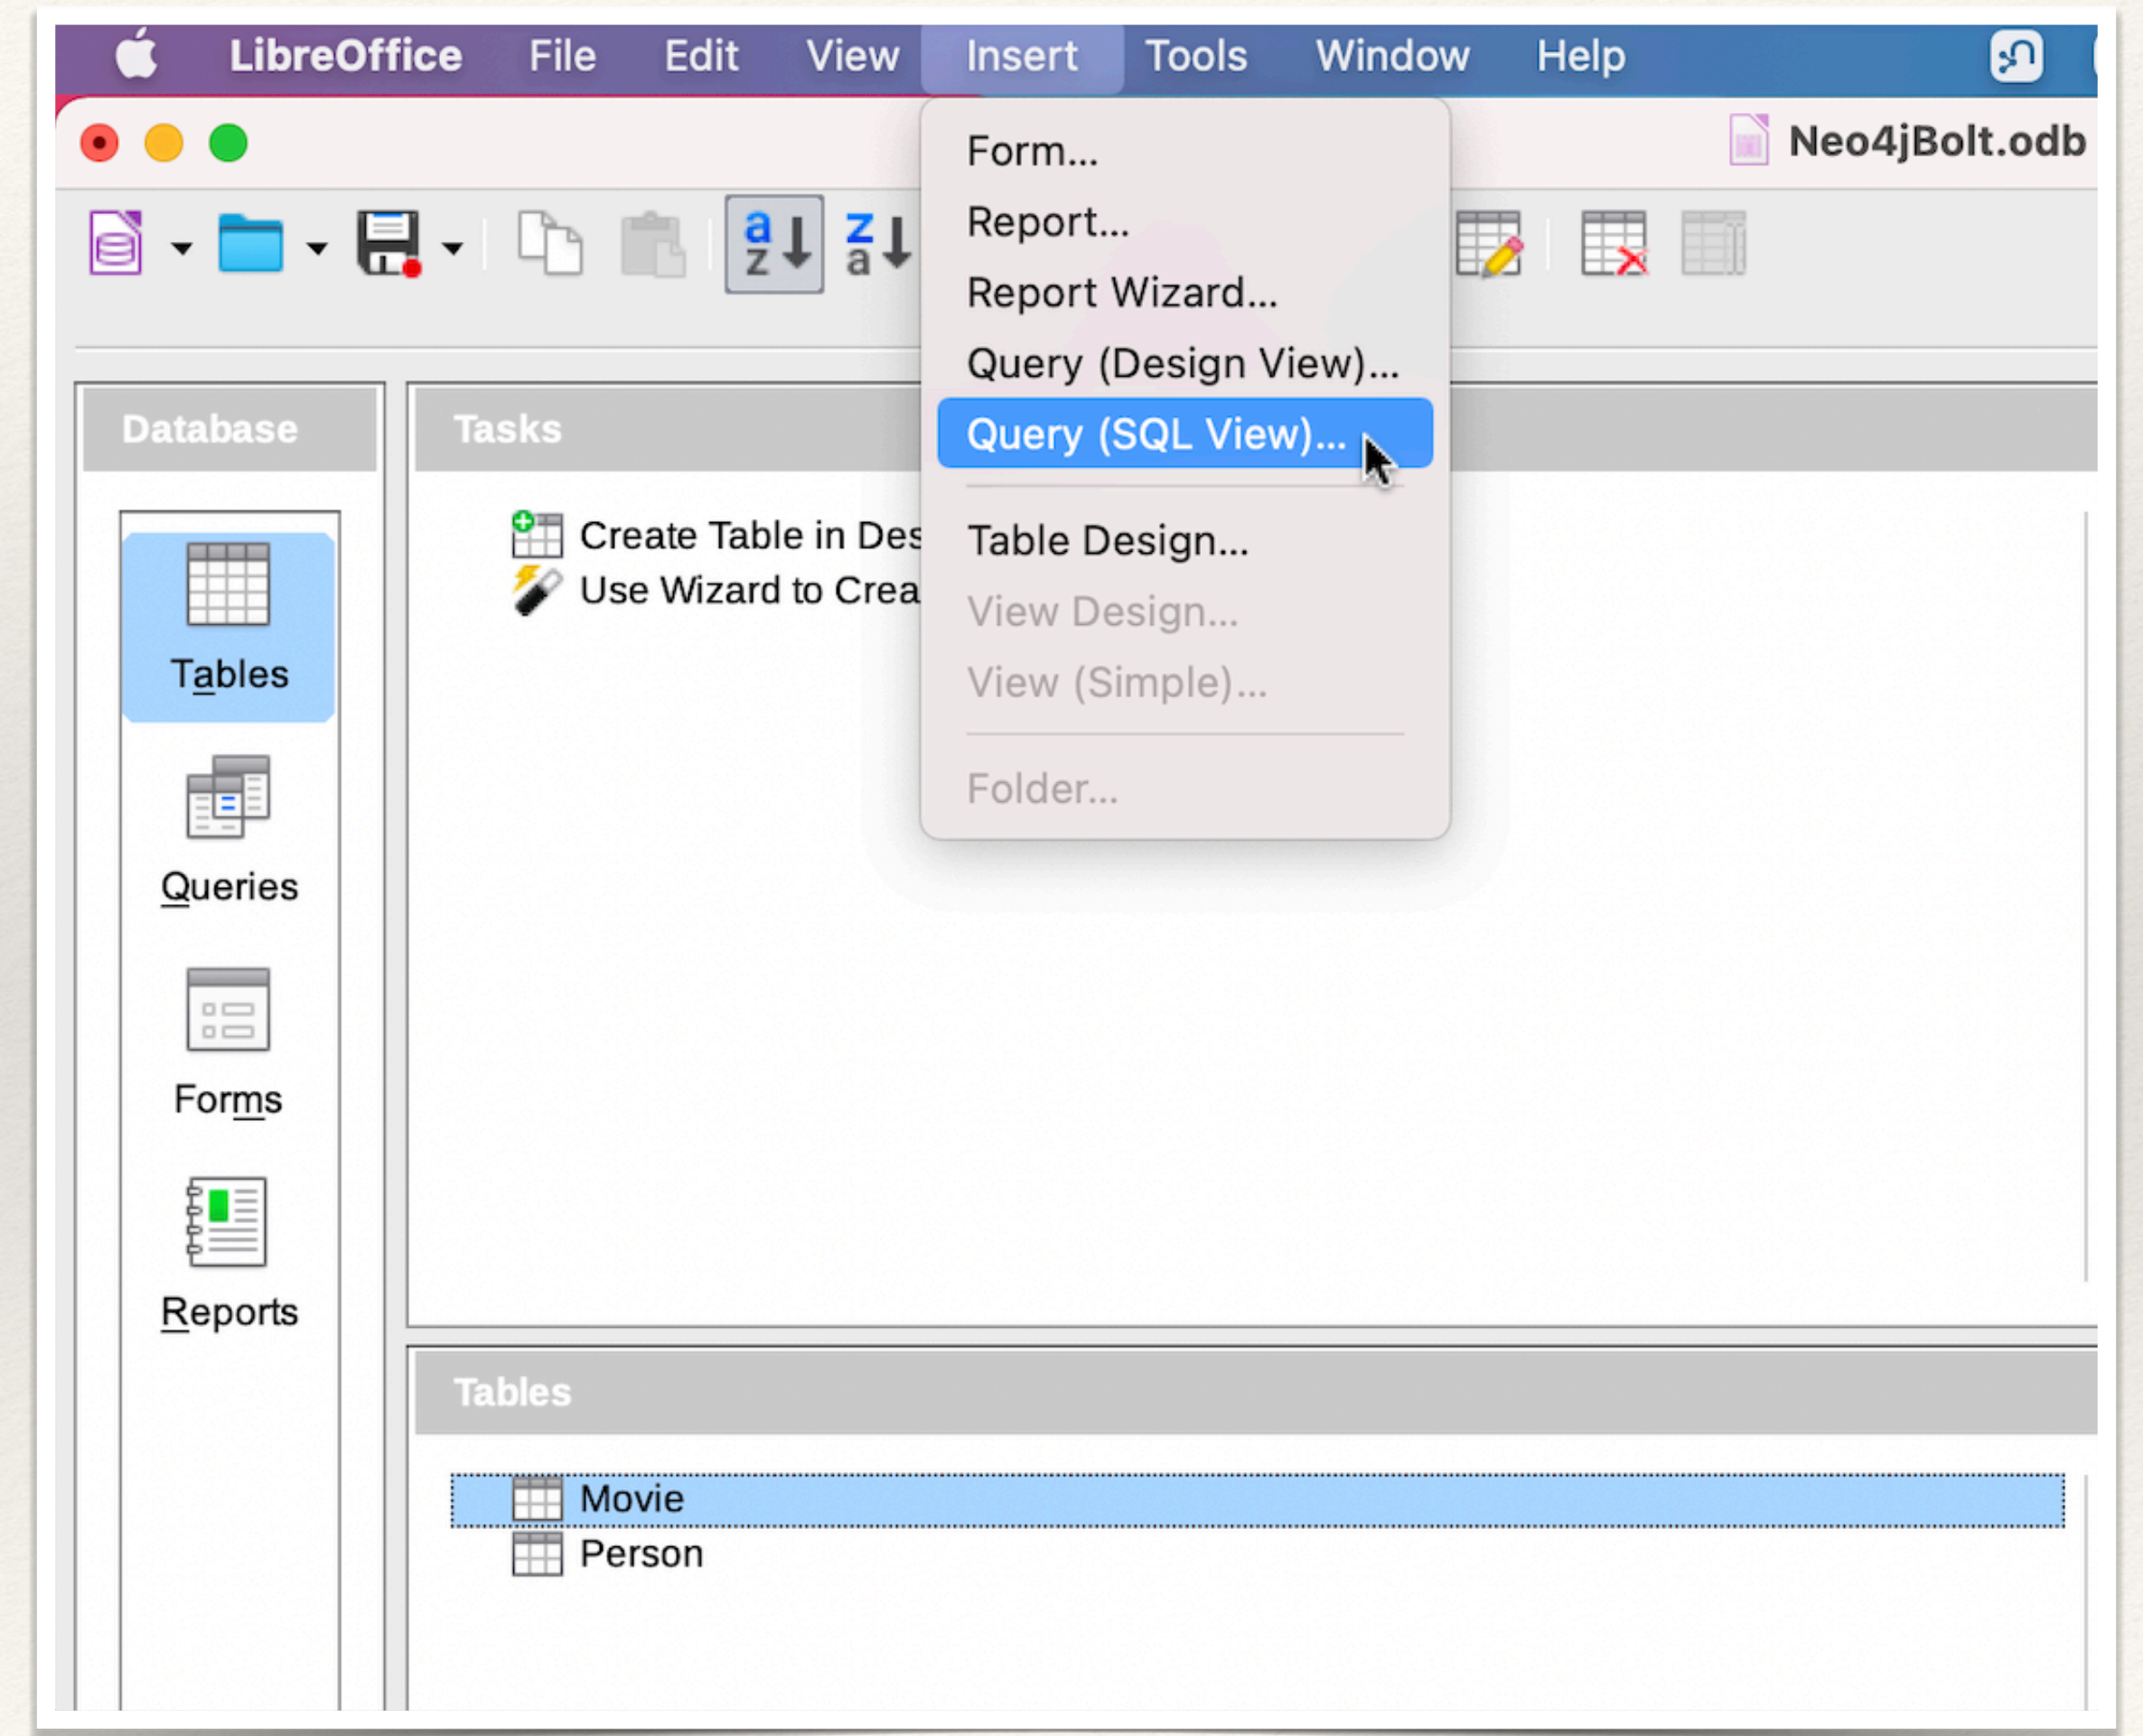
LibreOffice File Edit View Insert Tools Window Help

Neo4jBolt.odb

Form...
Report...
Report Wizard...
Query (Design View)...
Query (SQL View)...
Table Design...
View Design...
View (Simple)...
Folder...

Database

Tasks

Create Table in Des
Use Wizard to Crea

Tables

Queries

Forms

Reports

Tables

Movie
Person